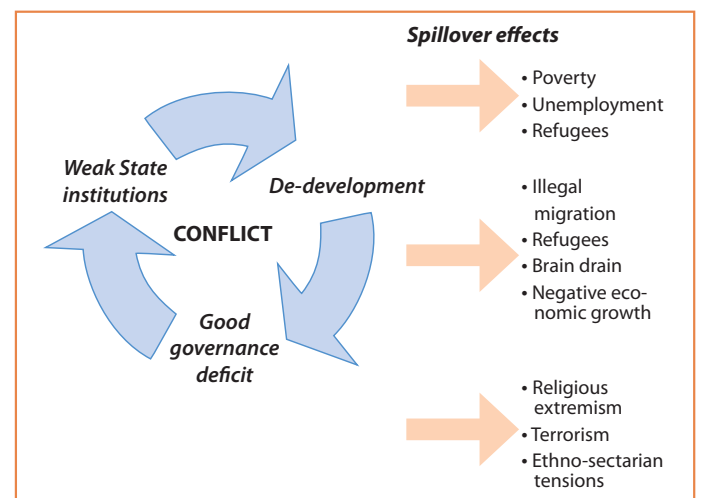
Spillover effects

• Poverty
• Unemployment
• Refugees

Weak State institutions

De-development

CONFLICT

Good governance deficit

• Illegal migration
• Refugees
• Brain drain
• Negative economic growth

• Religious extremism
• Terrorism
• Ethno-sectarian tensions